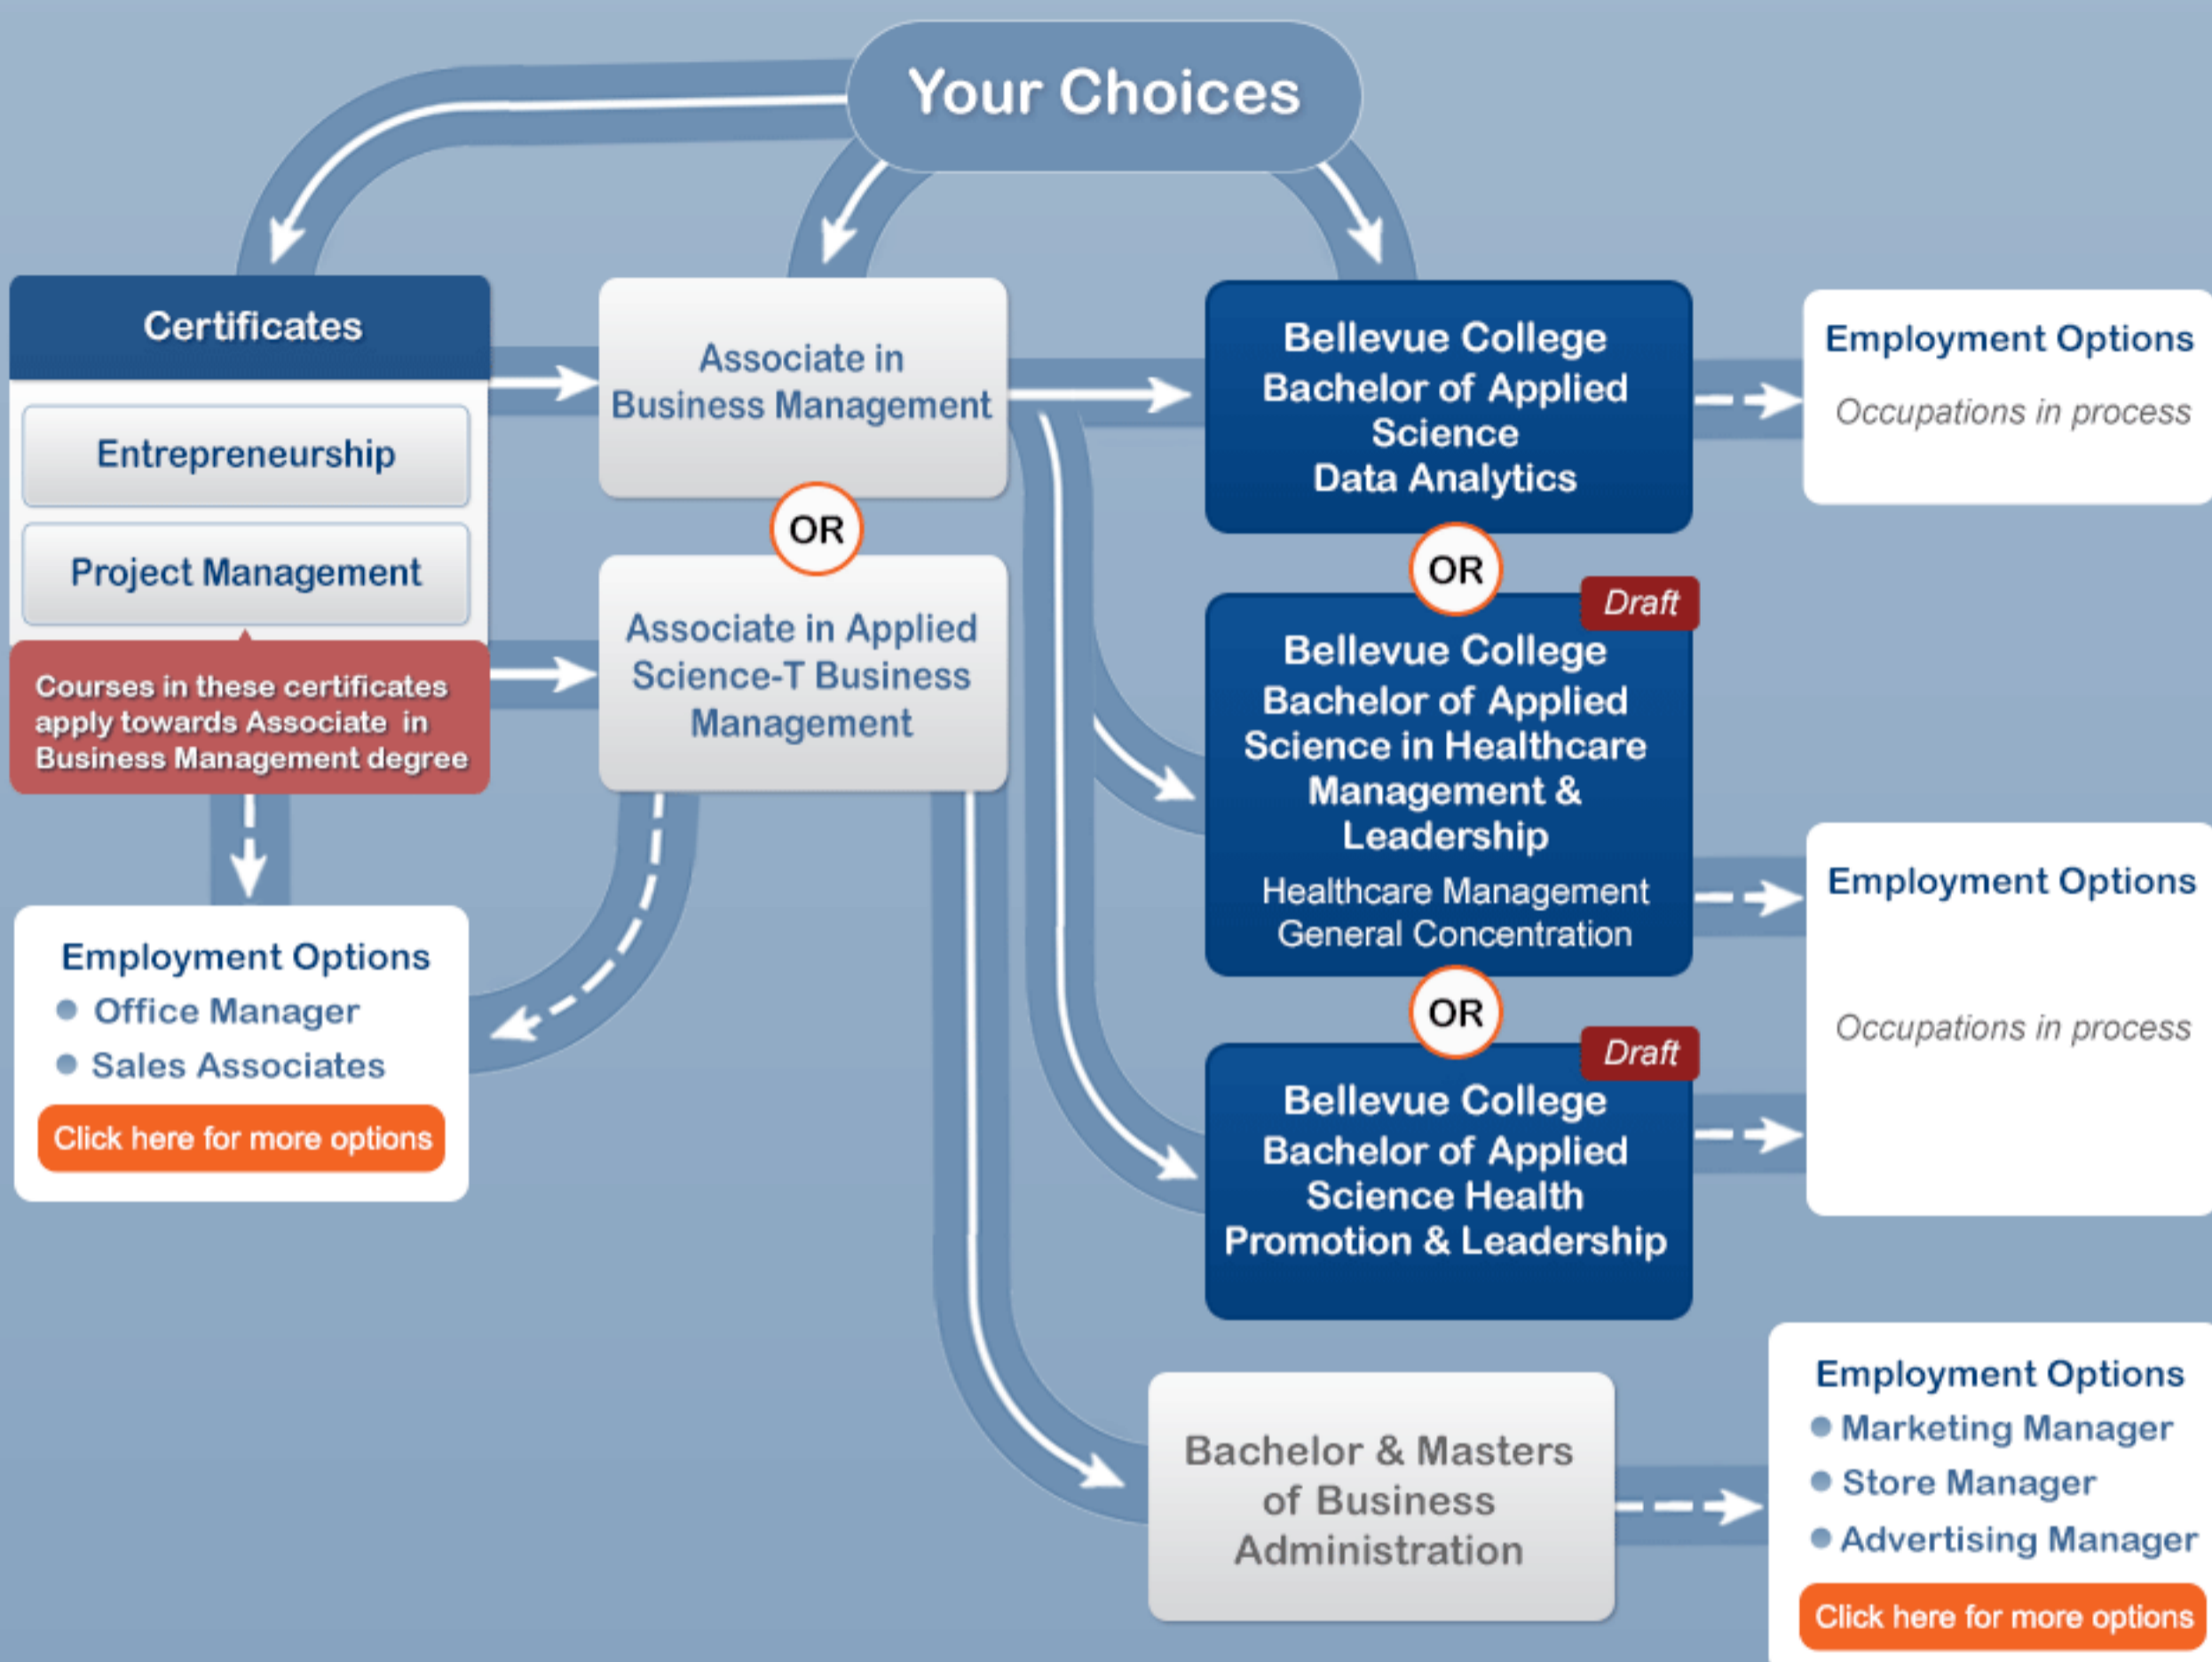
Your Choices

Certificates

Entrepreneurship

Project Management

Courses in these certificates apply towards Associate in Business Management degree

Employment Options
• Office Manager
• Sales Associates

Click here for more options

Associate in Business Management

OR

Associate in Applied Science-T Business Management

Bellevue College Bachelor of Applied Science Data Analytics

Employment Options

Occupations in process

OR

Draft

Bellevue College Bachelor of Applied Science in Healthcare Management & Leadership

Healthcare Management General Concentration

OR

Draft

Bellevue College Bachelor of Applied Science Health Promotion & Leadership

Employment Options

Occupations in process

Bachelor & Masters of Business Administration

Employment Options
• Marketing Manager
• Store Manager
• Advertising Manager

Click here for more options